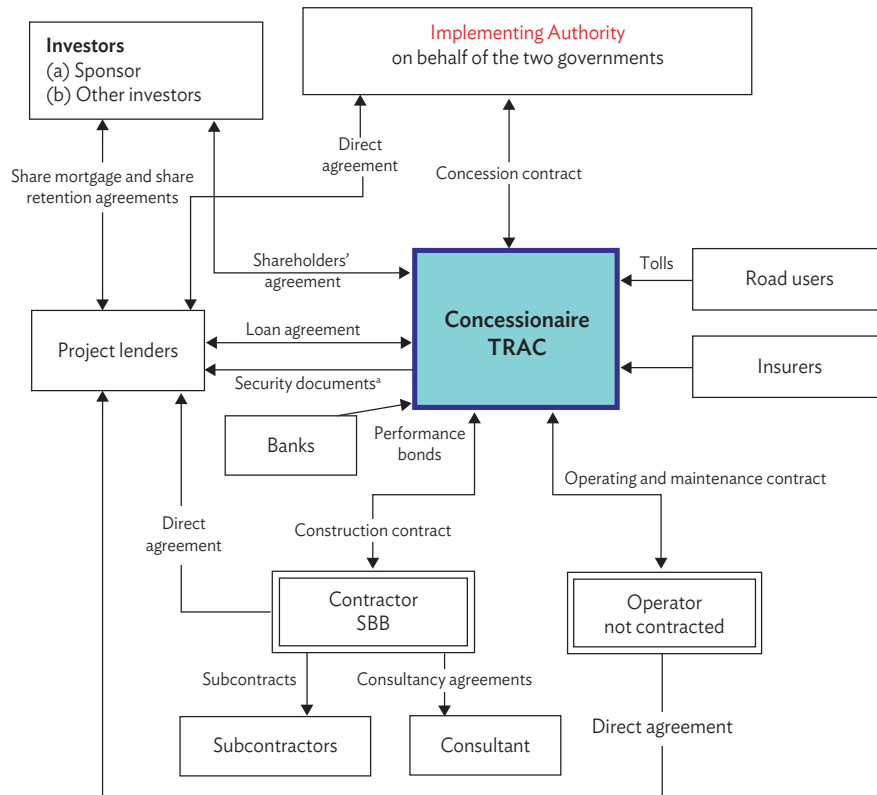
Investors
(a) Sponsor
(b) Other investors

Implementing Authority
on behalf of the two governments

Direct agreement

Share mortgage and share retention agreements

Concession contract

Shareholders' agreement

Tolls

Road users

Project lenders

Loan agreement

Concessionaire
TRAC

Security documents$^{a}$

Insurers

Banks

Performance bonds

Operating and maintenance contract

Direct agreement

Construction contract

Contractor
SBB

Operator
not contracted

Subcontracts

Consultancy agreements

Direct agreement

Subcontractors

Consultant